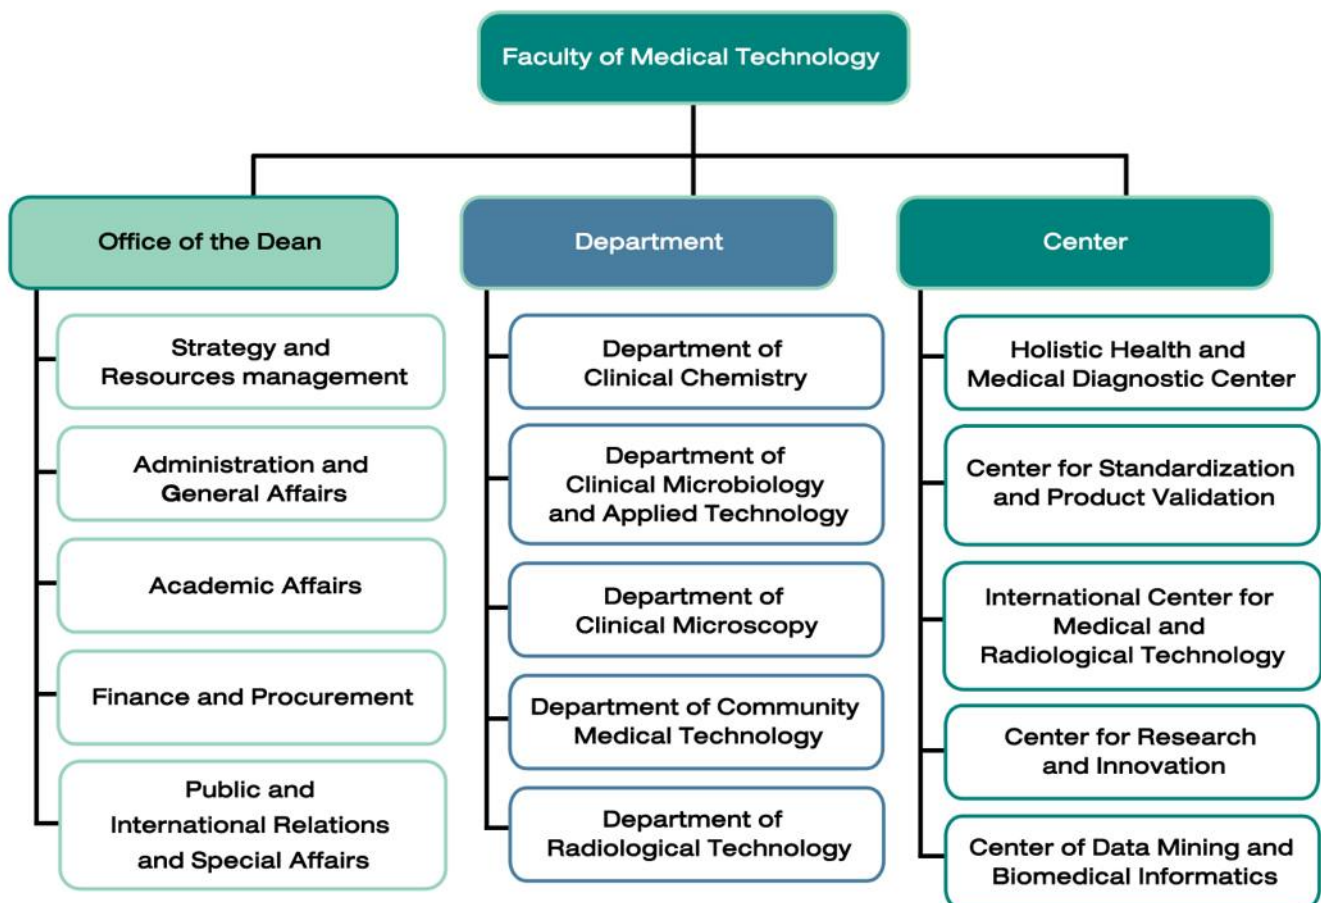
Faculty of Medical Technology

Office of the Dean

Strategy and Resources management

Administration and General Affairs

Academic Affairs

Finance and Procurement

Public and International Relations and Special Affairs

Department

Department of Clinical Chemistry

Department of Clinical Microbiology and Applied Technology

Department of Clinical Microscopy

Department of Community Medical Technology

Department of Radiological Technology

Center

Holistic Health and Medical Diagnostic Center

Center for Standardization and Product Validation

International Center for Medical and Radiological Technology

Center for Research and Innovation

Center of Data Mining and Biomedical Informatics